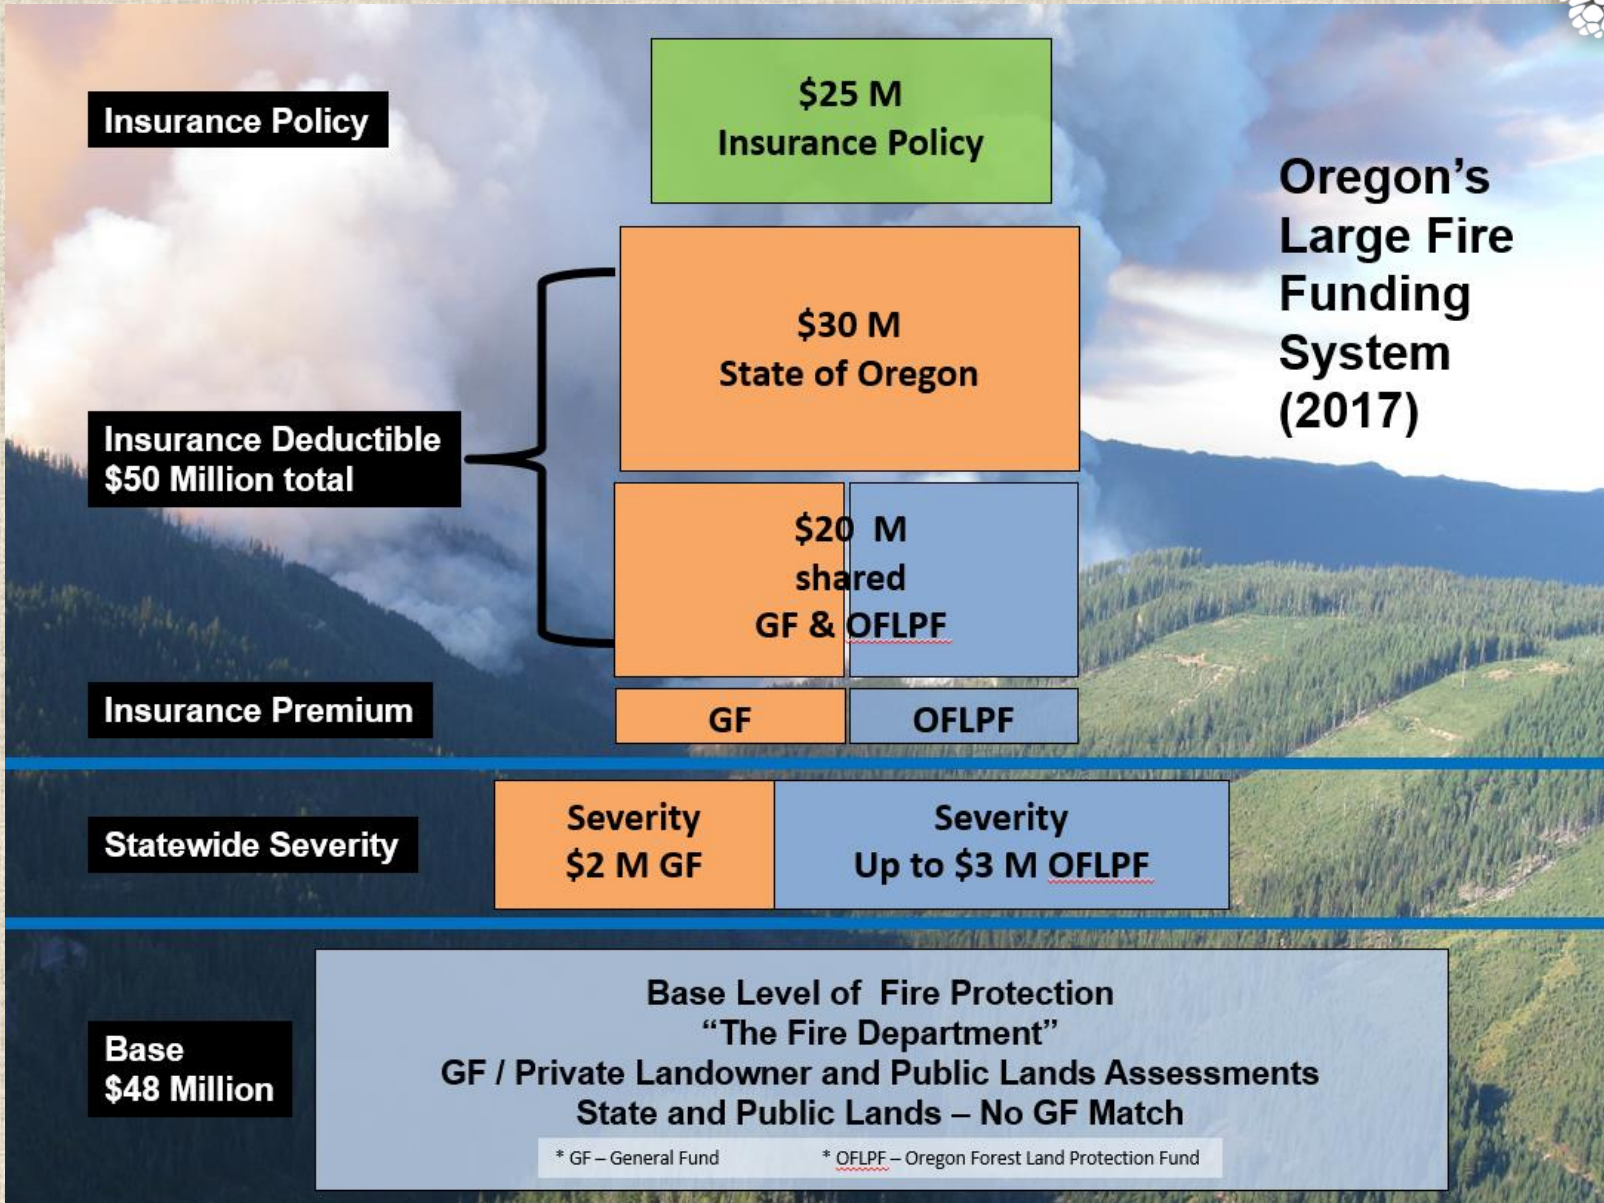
Insurance Policy

$25 M
Insurance Policy

Oregon's Large Fire Funding System (2017)

Insurance Deductible
$50 Million total

$30 M
State of Oregon

$20 M
shared
GF & OFLPF

Insurance Premium

GF

OFLPF

Statewide Severity

Severity
$2 M GF

Severity
Up to $3 M OFLPF

Base
$48 Million

Base Level of Fire Protection
"The Fire Department"
GF / Private Landowner and Public Lands Assessments
State and Public Lands – No GF Match

* GF – General Fund

* OFLPF – Oregon Forest Land Protection Fund